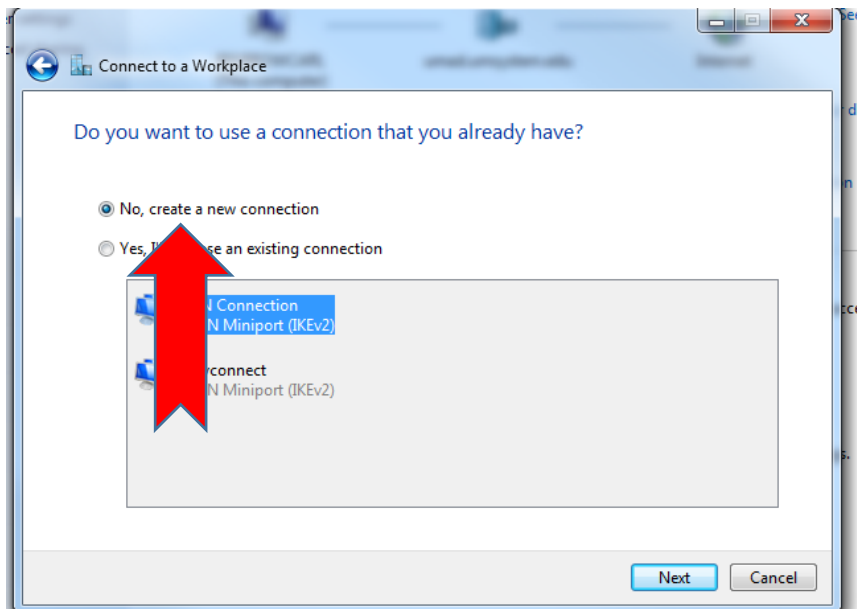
Connect to a Workplace

Do you want to use a connection that you already have?

No, create a new connection

Yes, I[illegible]se an existing connection

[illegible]N Connection
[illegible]N Miniport (IKEv2)

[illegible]yconnect
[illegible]N Miniport (IKEv2)

Next
Cancel